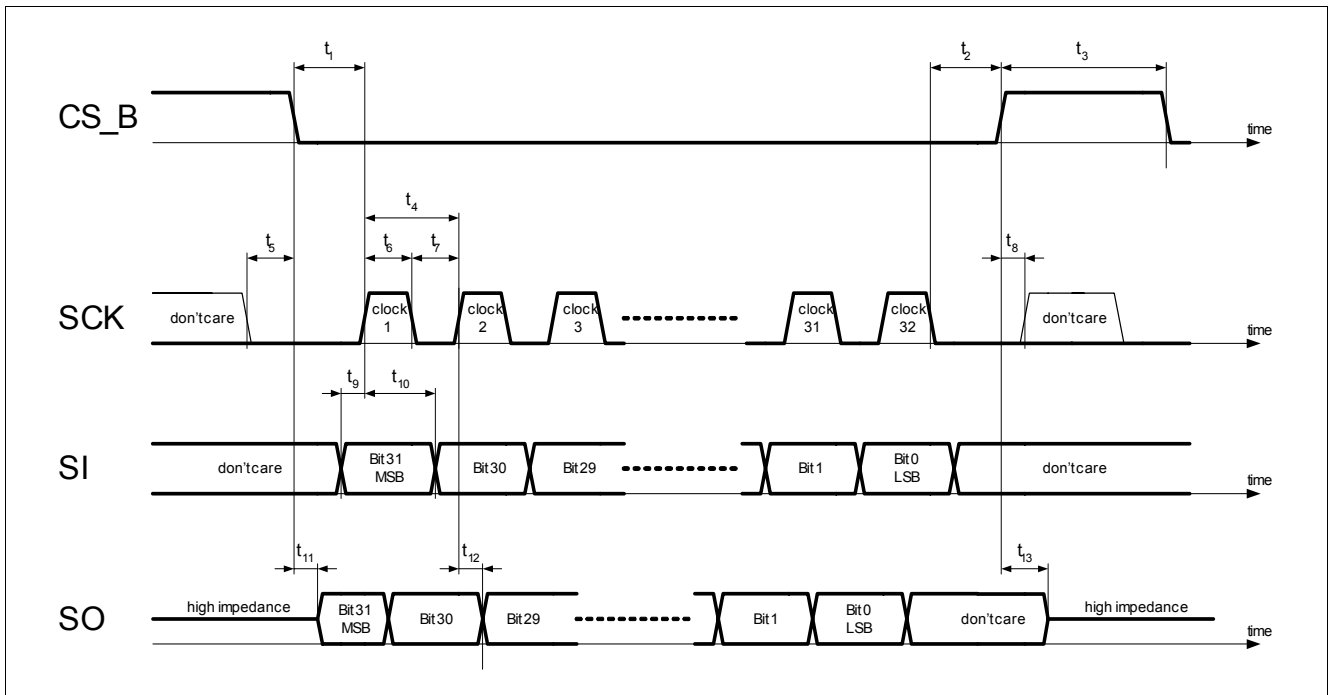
$t_1$ $t_2$ $t_3$

CS_B

time

$t_4$

$t_5$ $t_6$ $t_7$ $t_8$

SCK

don'tcare

clock 1

clock 2

clock 3

clock 31

clock 32

don'tcare

time

$t_9$ $t_{10}$

SI

don'tcare

Bit31 MSB

Bit30

Bit29

Bit1

Bit0 LSB

don'tcare

time

$t_{11}$ $t_{12}$ $t_{13}$

SO

high impedance

Bit31 MSB

Bit30

Bit29

Bit1

Bit0 LSB

don'tcare

high impedance

time